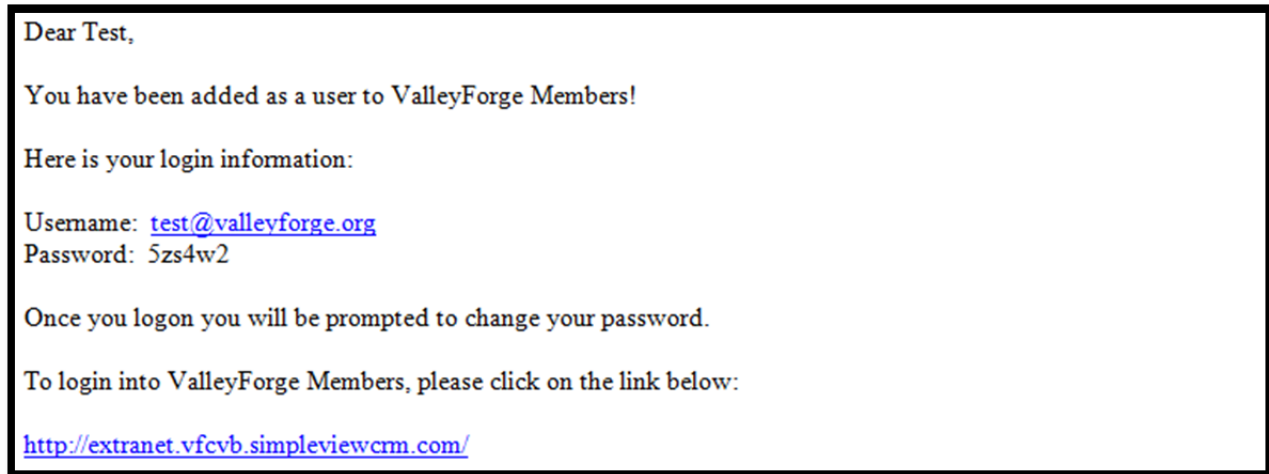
Dear Test,

You have been added as a user to ValleyForge Members!

Here is your login information:

Username: test@valleyforge.org
Password: 5zs4w2

Once you logon you will be prompted to change your password.

To login into ValleyForge Members, please click on the link below:

http://extranet.vfcvb.simpleviewcrm.com/